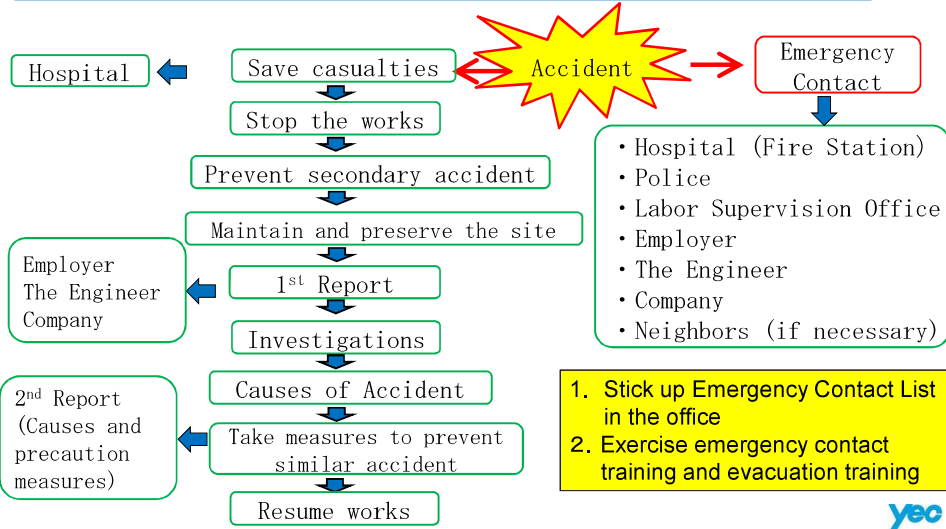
Hospital

Save casualties

Accident

Emergency Contact

Stop the works

Prevent secondary accident

Maintain and preserve the site

Employer
The Engineer
Company

$1^{st}$ Report

Investigations

Causes of Accident

$2^{nd}$ Report (Causes and precaution measures)

Take measures to prevent similar accident

Resume works

・Hospital (Fire Station)
・Police
・Labor Supervision Office
・Employer
・The Engineer
・Company
・Neighbors (if necessary)

1. Stick up Emergency Contact List in the office
2. Exercise emergency contact training and evacuation training

yec